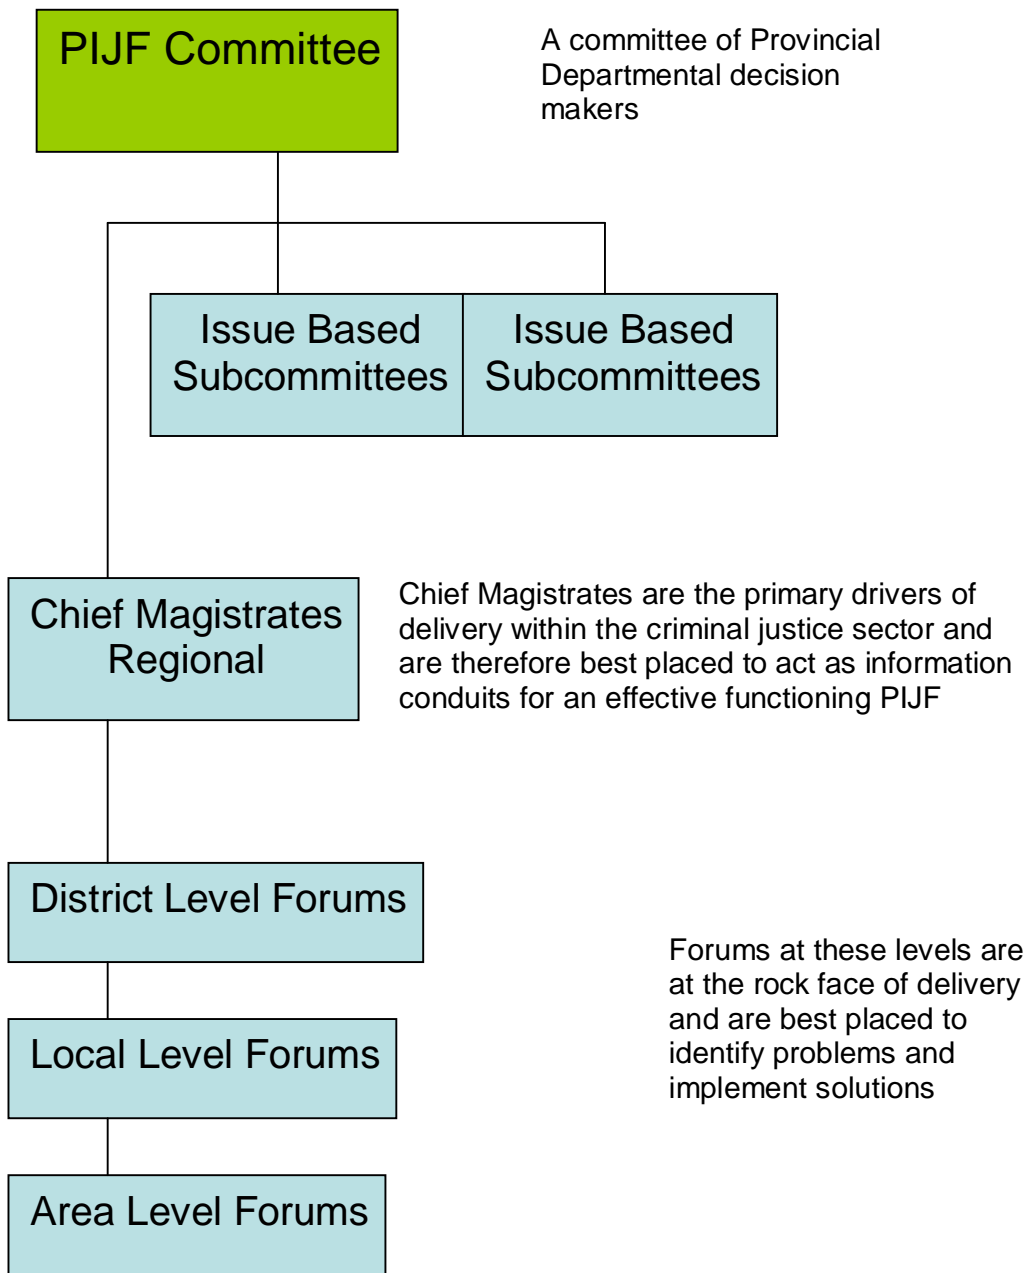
PIJF Committee

A committee of Provincial Departmental decision makers

Issue Based Subcommittees

Issue Based Subcommittees

Chief Magistrates Regional

Chief Magistrates are the primary drivers of delivery within the criminal justice sector and are therefore best placed to act as information conduits for an effective functioning PIJF

District Level Forums

Local Level Forums

Area Level Forums

Forums at these levels are at the rock face of delivery and are best placed to identify problems and implement solutions